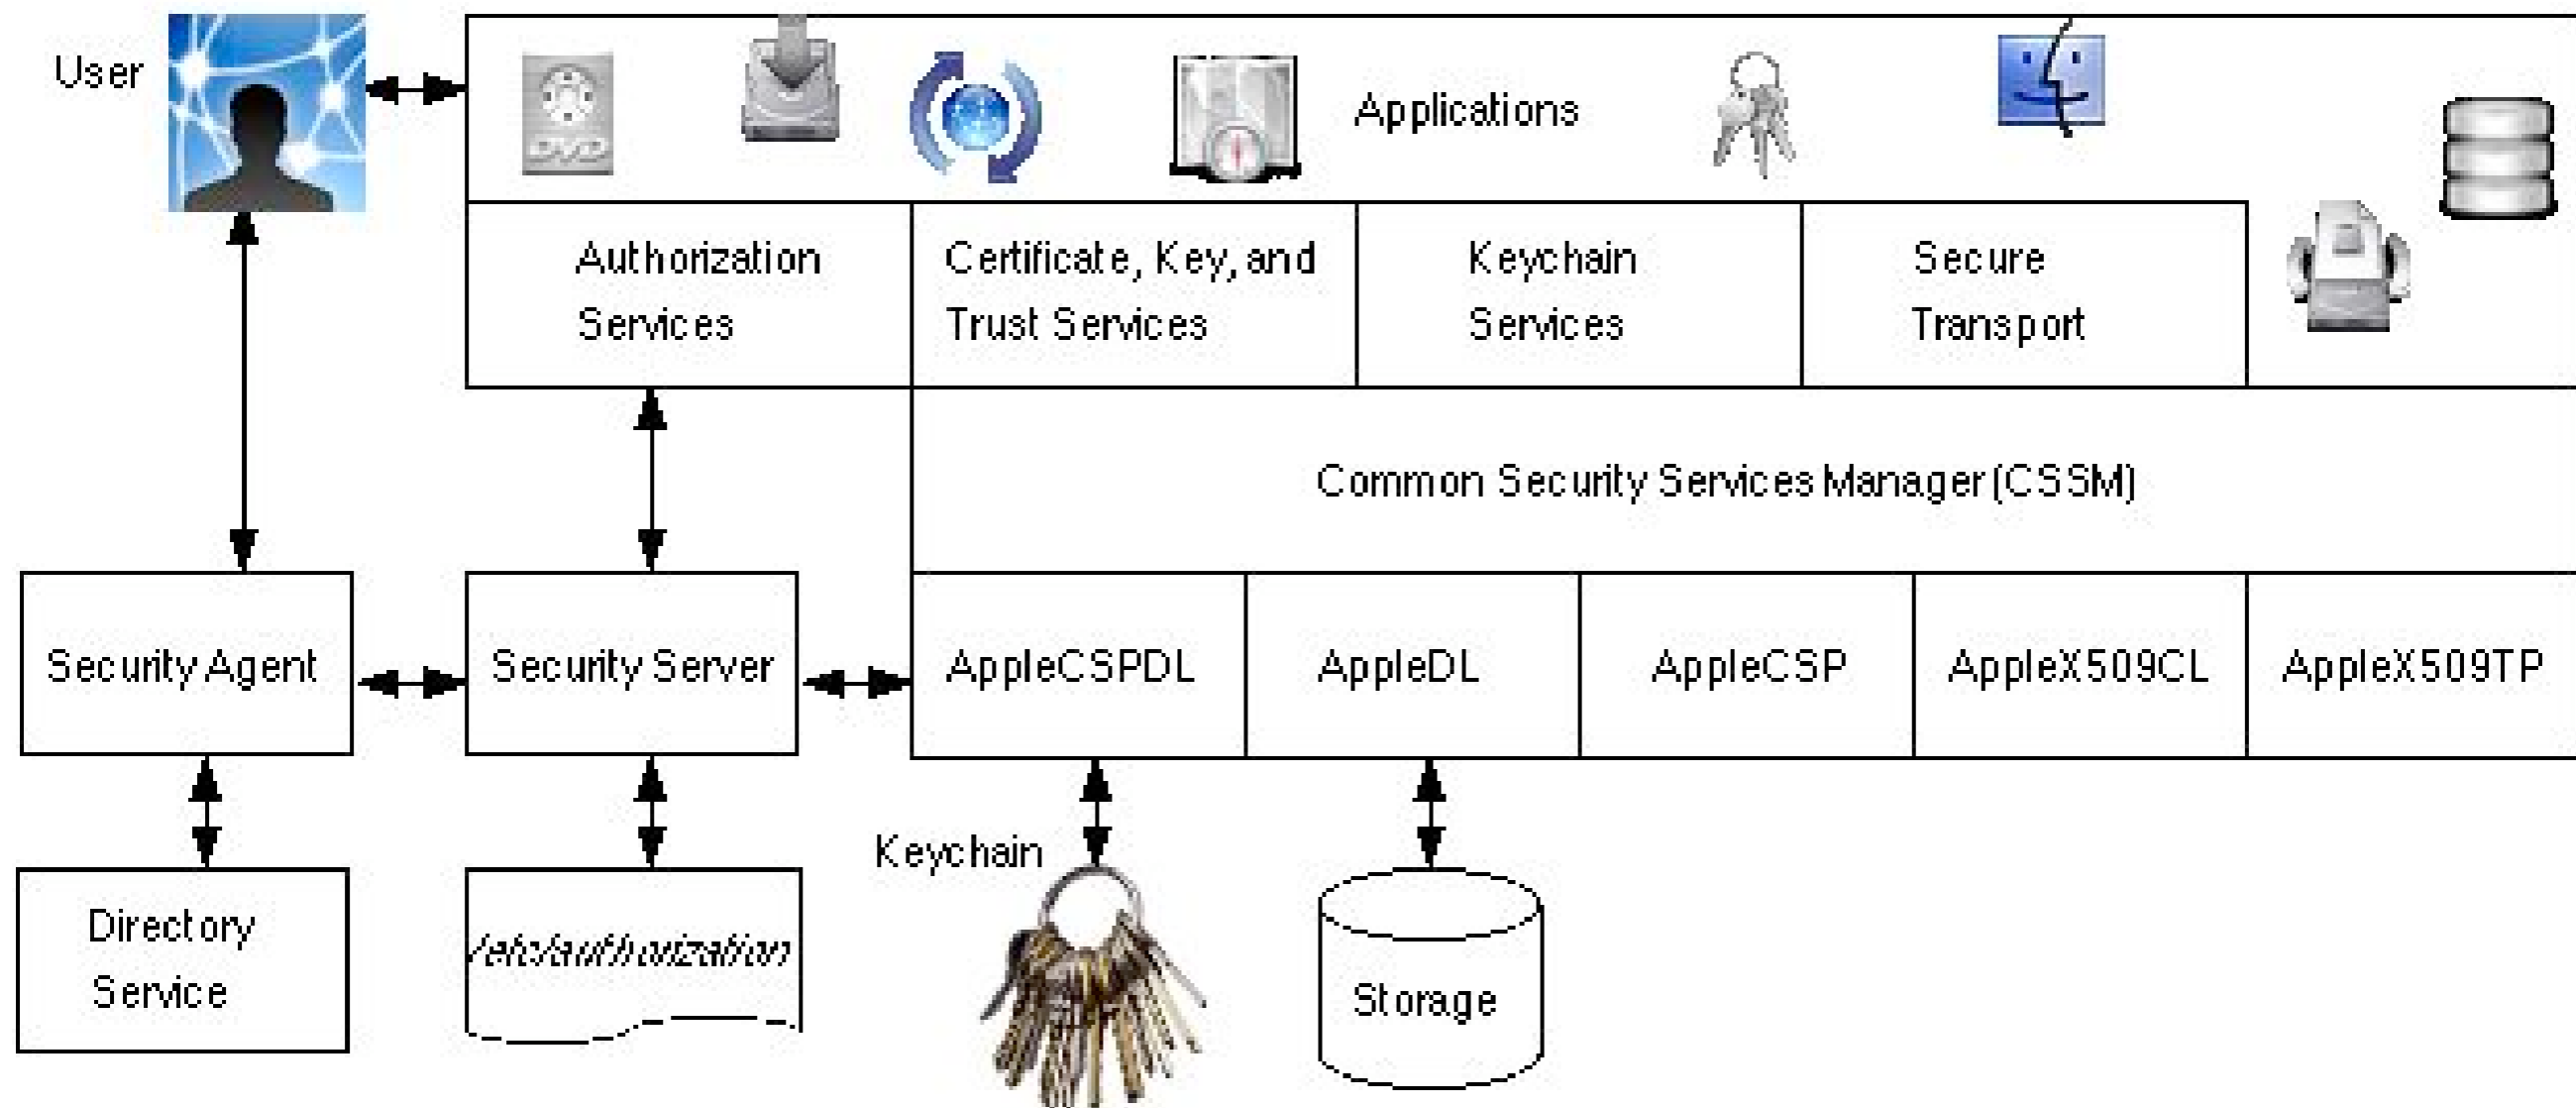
User

DVD

Applications

Authorization Services

Certificate, Key, and Trust Services

Keychain Services

Secure Transport

Common Security Services Manager (CSSM)

Security Agent

Security Server

AppleCSPDL

AppleDL

AppleCSP

AppleX509CL

AppleX509TP

Directory Service

/etc/authorization

Keychain

Storage